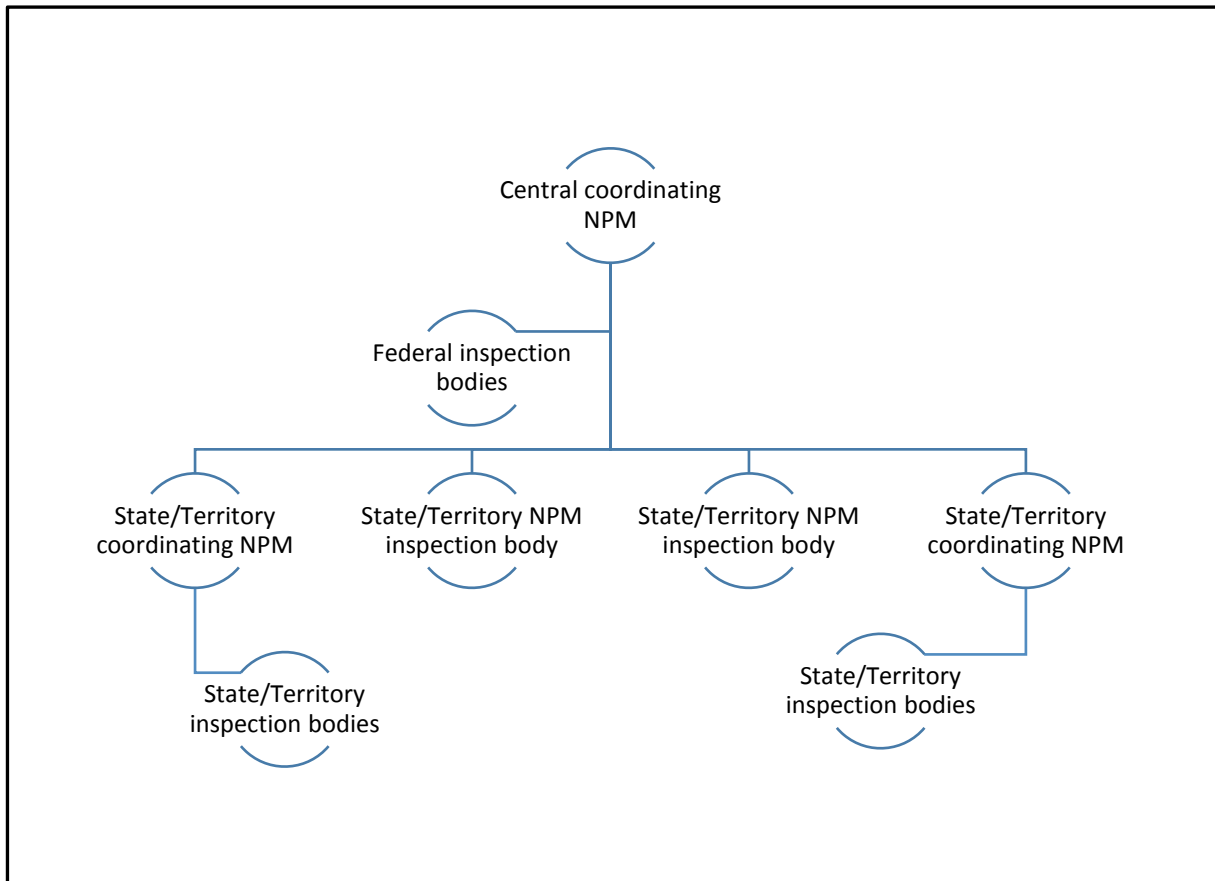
Central coordinating NPM

Federal inspection bodies

State/Territory coordinating NPM

State/Territory NPM inspection body

State/Territory NPM inspection body

State/Territory coordinating NPM

State/Territory inspection bodies

State/Territory inspection bodies